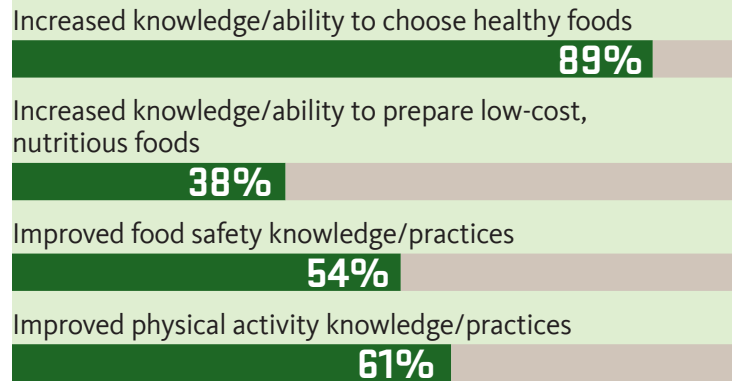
Increased knowledge/ability to choose healthy foods

89%

Increased knowledge/ability to prepare low-cost, nutritious foods

38%

Improved food safety knowledge/practices

54%

Improved physical activity knowledge/practices

61%